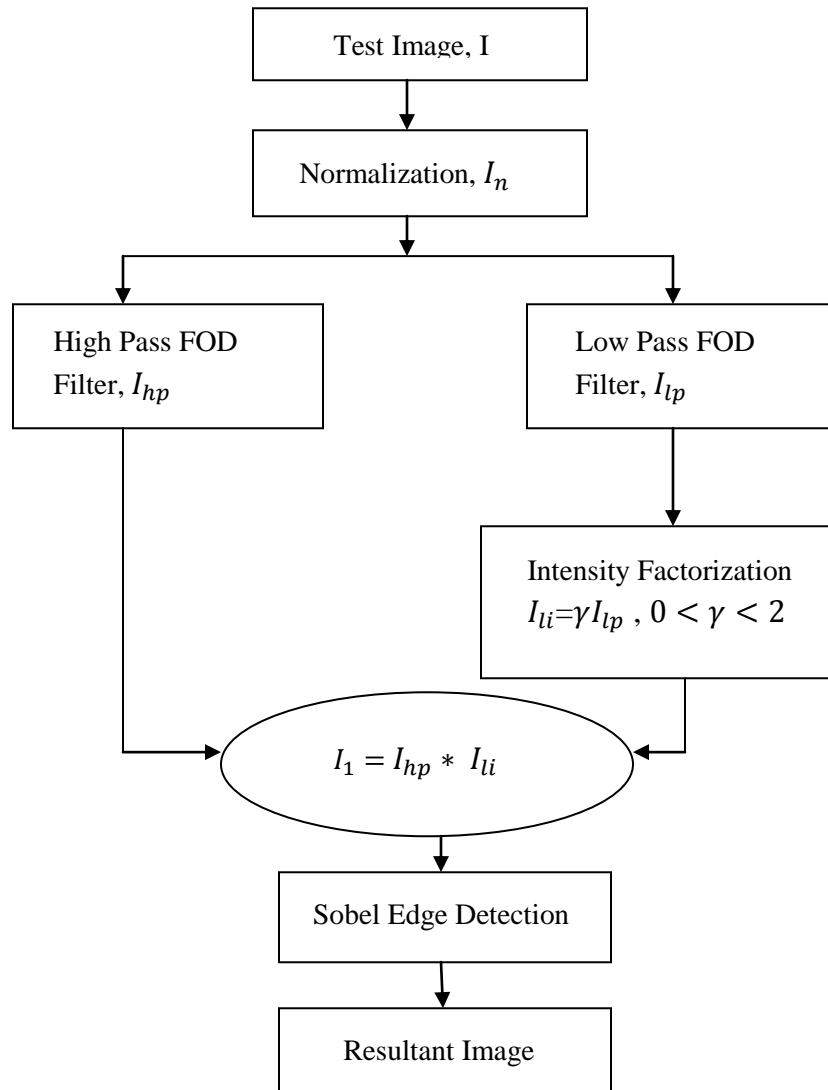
Test Image, I

Normalization, $I_n$

High Pass FOD Filter, $I_{hp}$

Low Pass FOD Filter, $I_{lp}$

Intensity Factorization
$I_{li}=\gamma I_{lp}$ , $0 < \gamma < 2$

$I_1 = I_{hp} * I_{li}$

Sobel Edge Detection

Resultant Image